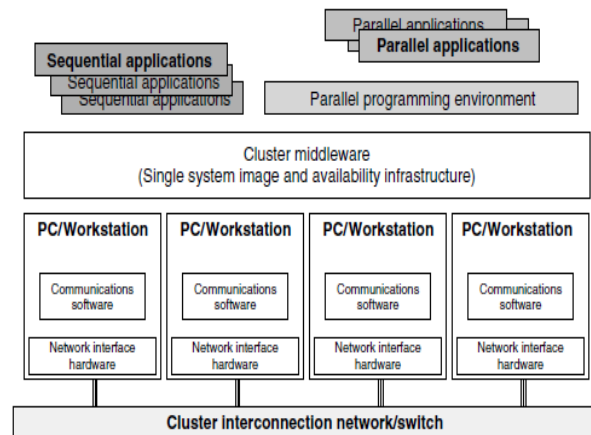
Parallel applications
Parallel applications

Sequential applications
Sequential applications
Sequential applications

Parallel programming environment

Cluster middleware
(Single system image and availability infrastructure)

PC/Workstation
Communications software
Network interface hardware

PC/Workstation
Communications software
Network interface hardware

PC/Workstation
Communications software
Network interface hardware

PC/Workstation
Communications software
Network interface hardware

Cluster interconnection network/switch